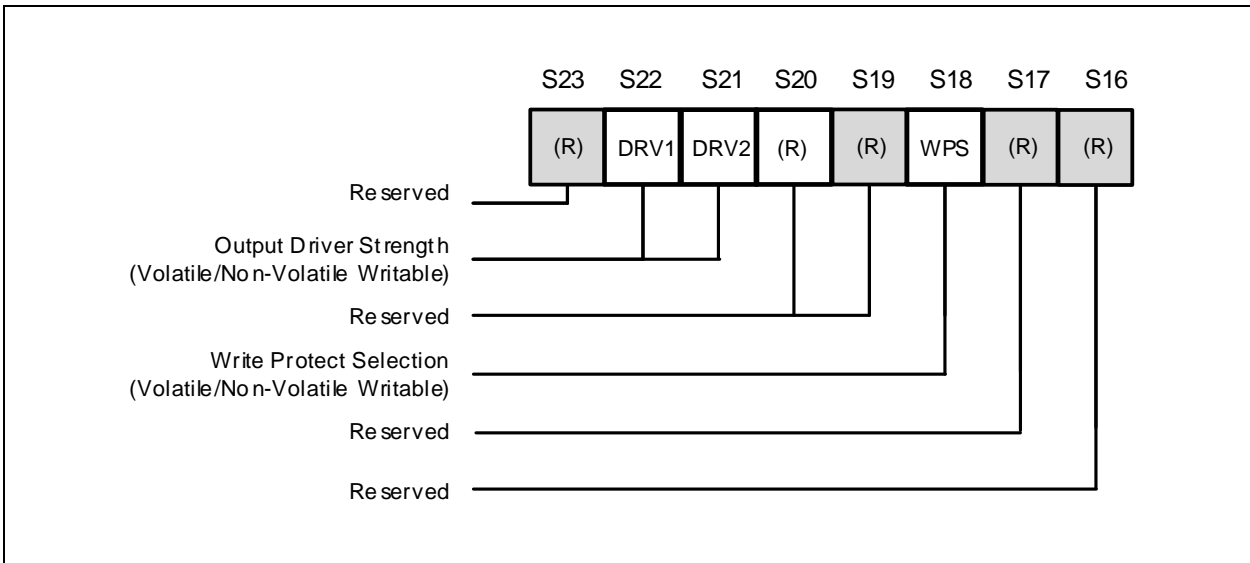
S23 S22 S21 S20 S19 S18 S17 S16

(R) DRV1 DRV2 (R) (R) WPS (R) (R)

Reserved

Output Driver Strength
(Volatile/Non-Volatile Writable)

Reserved

Write Protect Selection
(Volatile/Non-Volatile Writable)

Reserved

Reserved